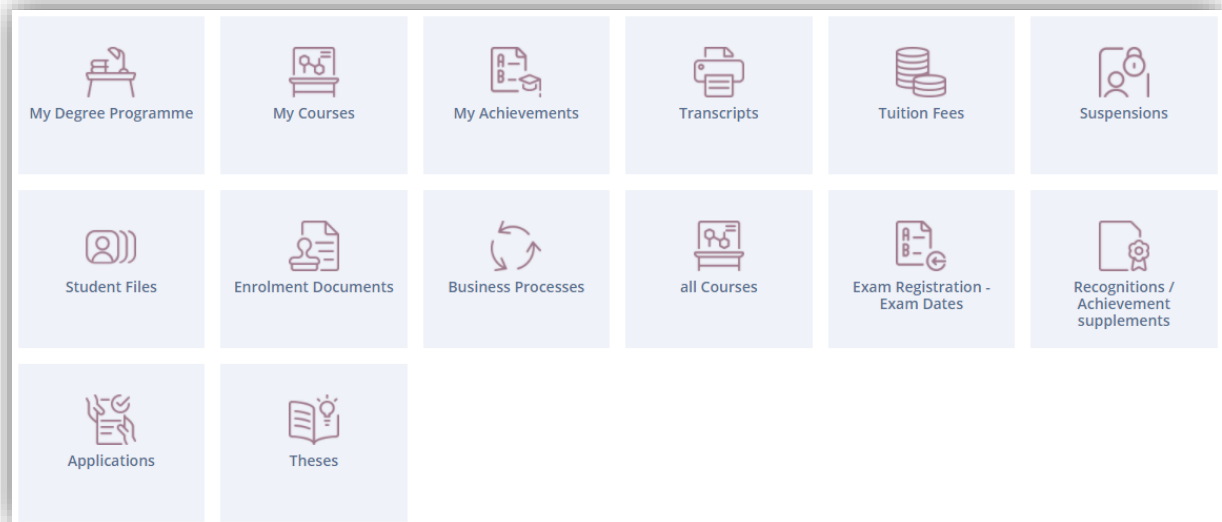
My Degree Programme

My Courses

My Achievements

Transcripts

Tuition Fees

Suspensions

Student Files

Enrolment Documents

Business Processes

all Courses

Exam Registration - Exam Dates

Recognitions / Achievement supplements

Applications

Theses